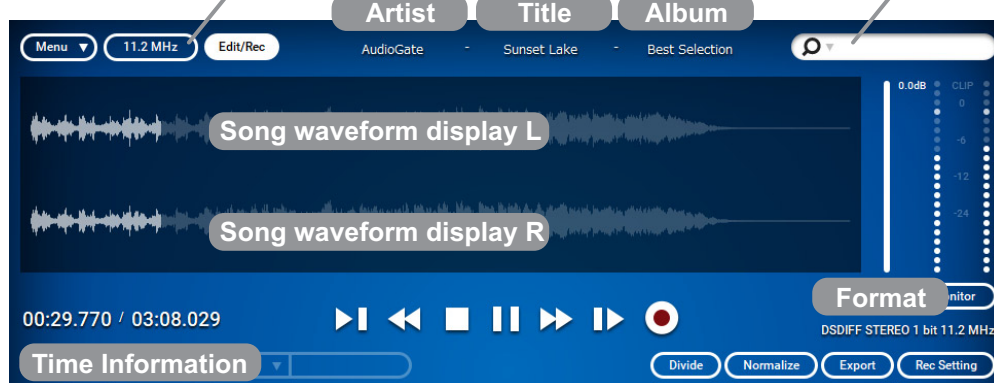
Artist

Title

Album

Menu ▼

11.2 MHz

Edit/Rec

AudioGate - Sunset Lake - Best Selection

0.0dB

CLIP

0

-6

-12

-24

Song waveform display L

Song waveform display R

Format

nitor

00:29.770 / 03:08.029

DSDIFF STEREO 1 bit 11.2 MHz

Time Information

Divide

Normalize

Export

Rec Setting